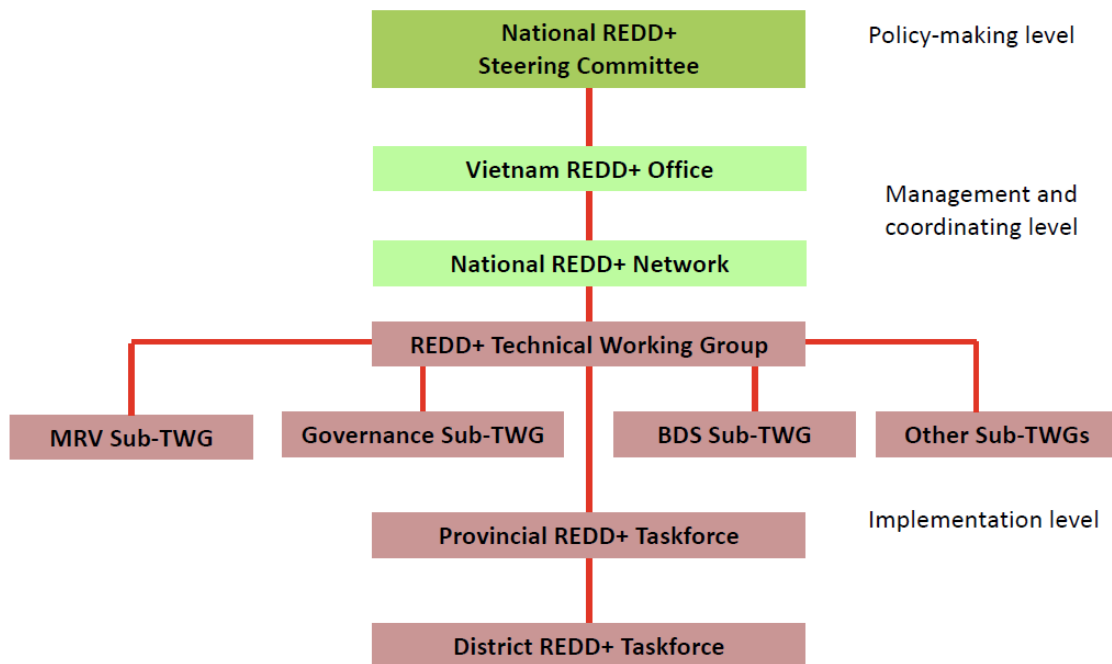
National REDD+ Steering Committee

Policy-making level

Vietnam REDD+ Office

Management and coordinating level

National REDD+ Network

REDD+ Technical Working Group

MRV Sub-TWG

Governance Sub-TWG

BDS Sub-TWG

Other Sub-TWGs

Provincial REDD+ Taskforce

Implementation level

District REDD+ Taskforce